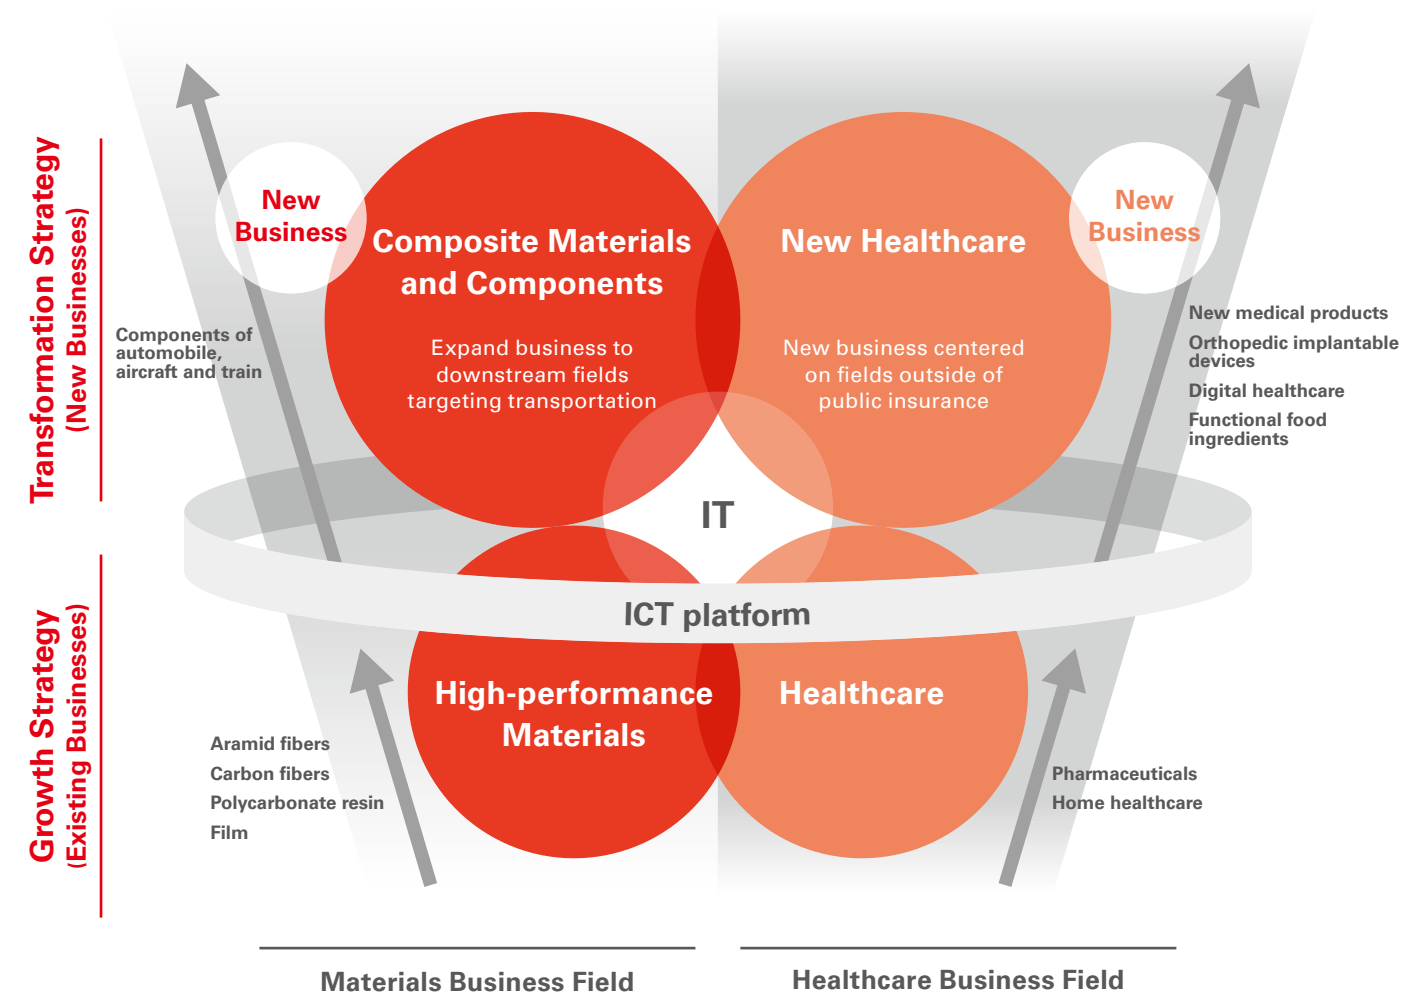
Transformation Strategy
(New Businesses)

New Business

Composite Materials and Components

Expand business to downstream fields targeting transportation

New Healthcare

New business centered on fields outside of public insurance

New Business

Components of automobile, aircraft and train

New medical products
Orthopedic implantable devices
Digital healthcare
Functional food ingredients

IT

ICT platform

Growth Strategy
(Existing Businesses)

High-performance Materials

Healthcare

Aramid fibers
Carbon fibers
Polycarbonate resin
Film

Pharmaceuticals
Home healthcare

Materials Business Field

Healthcare Business Field